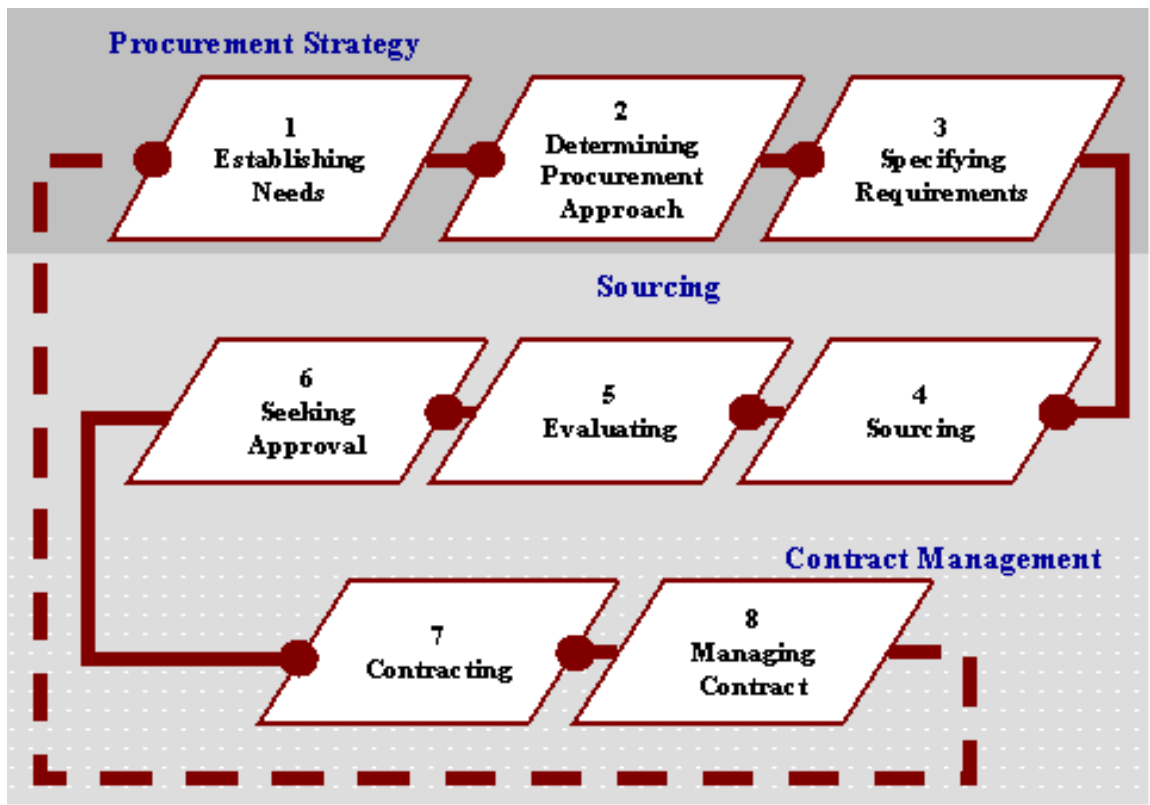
Procurement Strategy

1
Establishing Needs

2
Determining Procurement Approach

3
Specifying Requirements

Sourcing

6
Seeking Approval

5
Evaluating

4
Sourcing

Contract Management

7
Contracting

8
Managing Contract